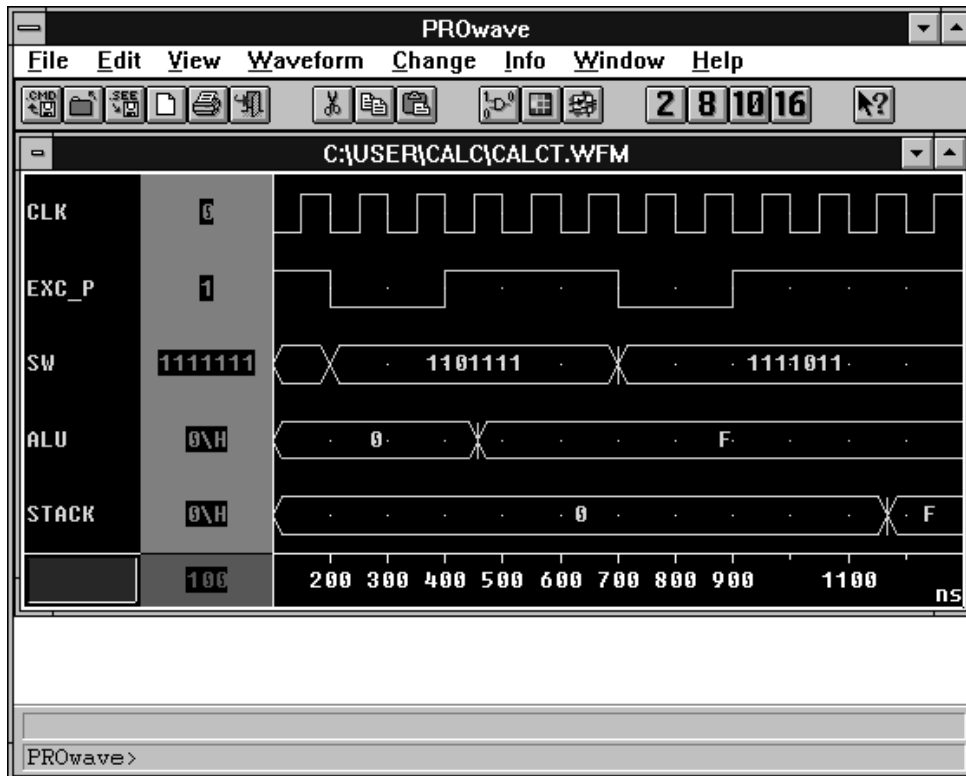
PROwave

File Edit View Waveform Change Info Window Help

CMD SEE 2 8 10 16

C:\USER\CALC\CALCT.WFM

| | | |
|---|---|---|
| CLK | 0 | |
| EXC_P | 1 | |
| SW | 1111111 | 1101111 1111011 |
| ALU | 0\H | 0 F |
| STACK | 0\H | 0 F |
| | 100 | 200 300 400 500 600 700 800 900 1100 ns |

PROwave>